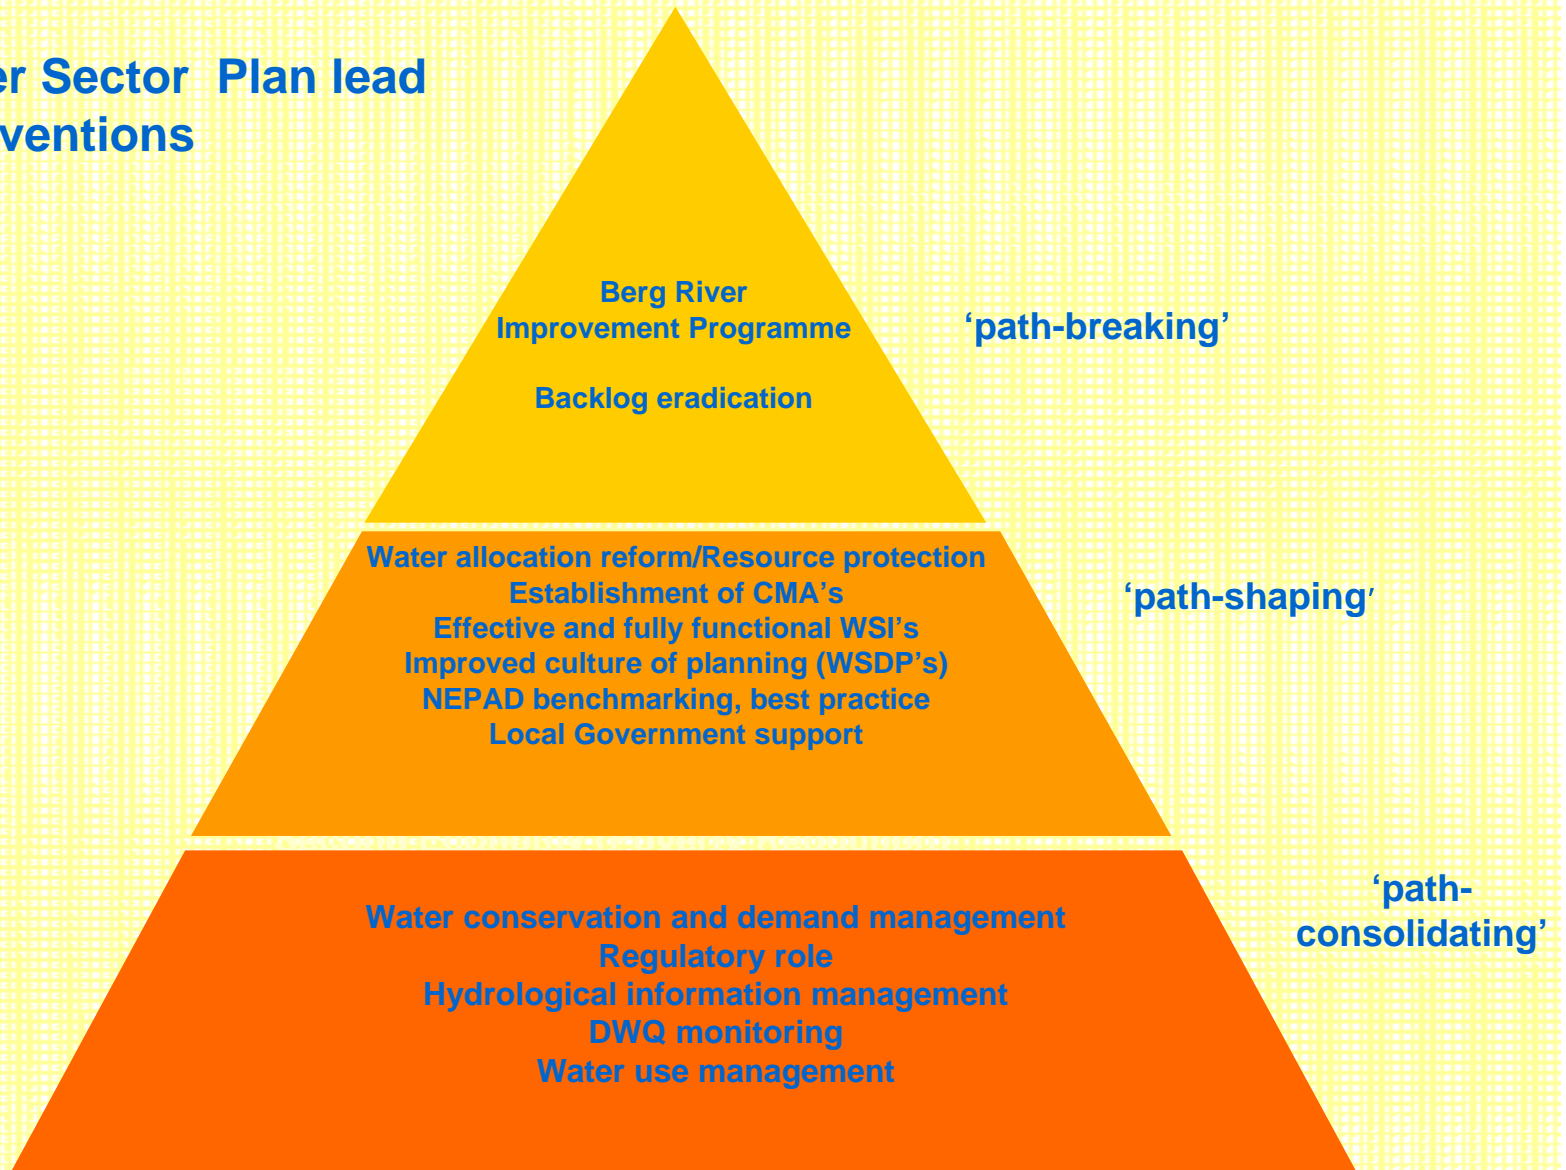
er Sector Plan lead
ventions

Berg River
Improvement Programme

Backlog eradication

'path-breaking'

Water allocation reform/Resource protection
Establishment of CMA's
Effective and fully functional WSI's
Improved culture of planning (WSDP's)
NEPAD benchmarking, best practice
Local Government support

'path-shaping'

Water conservation and demand management
Regulatory role
Hydrological information management
DWQ monitoring
Water use management

'path-consolidating'